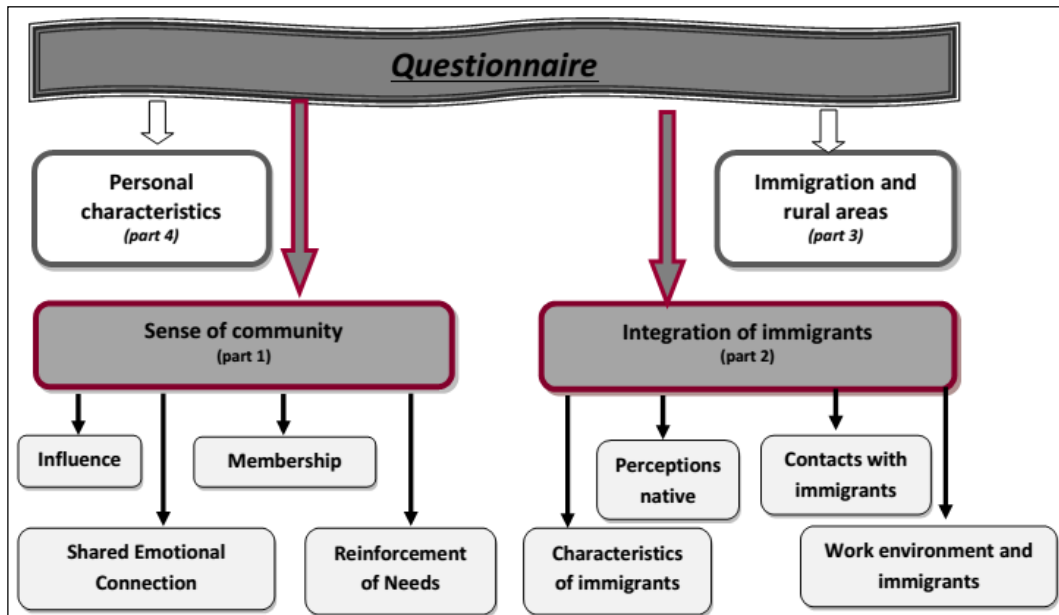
Questionnaire

Personal characteristics
(part 4)

Immigration and rural areas
(part 3)

Sense of community
(part 1)

Integration of immigrants
(part 2)

Influence

Membership

Shared Emotional Connection

Reinforcement of Needs

Perceptions native

Contacts with immigrants

Characteristics of immigrants

Work environment and immigrants